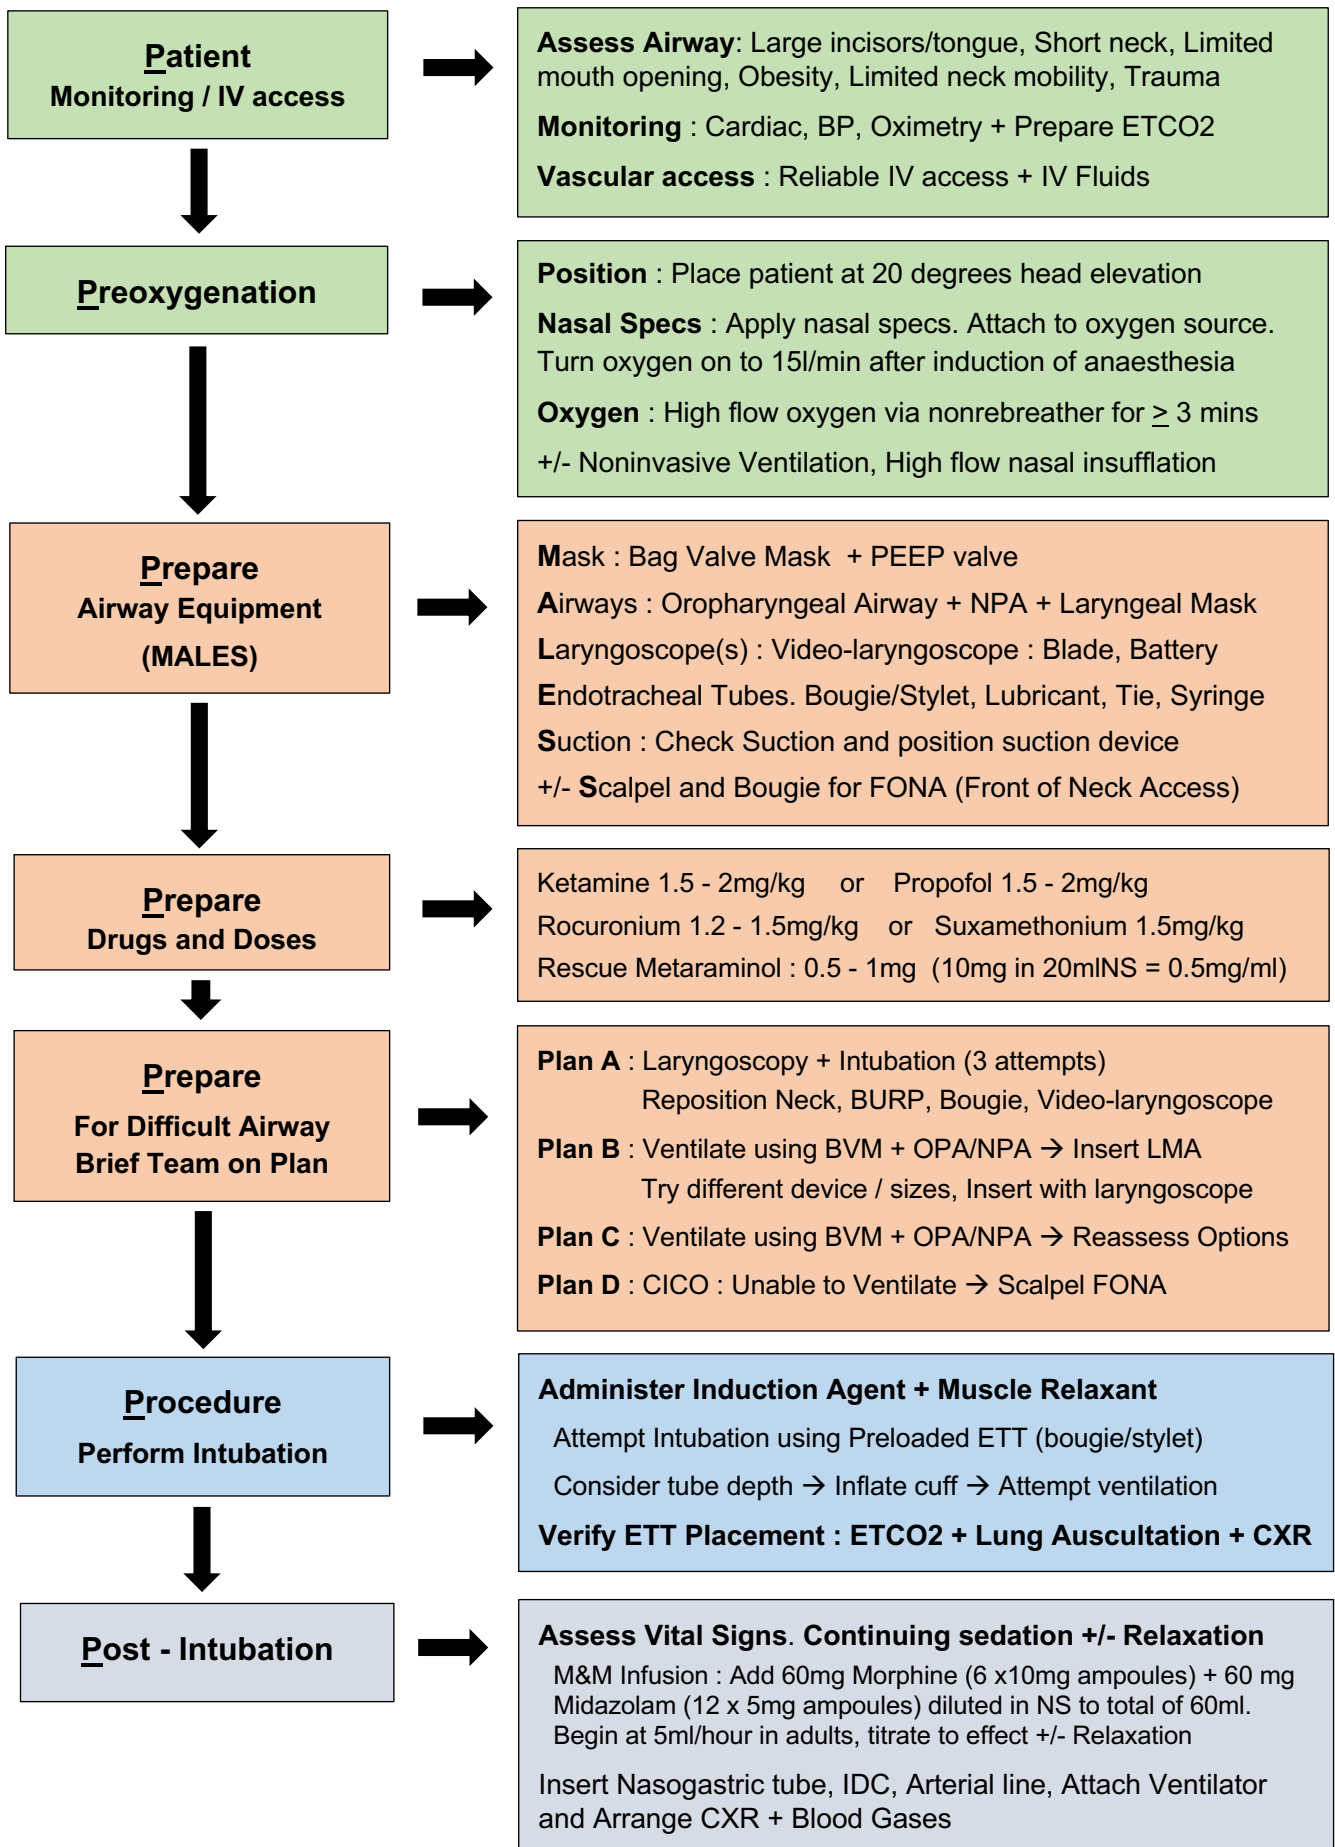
Patient
Monitoring / IV access

Assess Airway: Large incisors/tongue, Short neck, Limited mouth opening, Obesity, Limited neck mobility, Trauma

Monitoring : Cardiac, BP, Oximetry + Prepare ETCO2

Vascular access : Reliable IV access + IV Fluids

Preoxygenation

Position : Place patient at 20 degrees head elevation

Nasal Specs : Apply nasal specs. Attach to oxygen source. Turn oxygen on to 15l/min after induction of anaesthesia

Oxygen : High flow oxygen via nonrebreather for $\geq$ 3 mins

+/- Noninvasive Ventilation, High flow nasal insufflation

Prepare
Airway Equipment
(MALES)

Mask : Bag Valve Mask + PEEP valve

Airways : Oropharyngeal Airway + NPA + Laryngeal Mask

Laryngoscope(s) : Video-laryngoscope : Blade, Battery

Endotracheal Tubes. Bougie/Stylet, Lubricant, Tie, Syringe

Suction : Check Suction and position suction device

+/- Scalpel and Bougie for FONA (Front of Neck Access)

Prepare
Drugs and Doses

Ketamine 1.5 - 2mg/kg or Propofol 1.5 - 2mg/kg

Rocuronium 1.2 - 1.5mg/kg or Suxamethonium 1.5mg/kg

Rescue Metaraminol : 0.5 - 1mg (10mg in 20mlNS = 0.5mg/ml)

Prepare
For Difficult Airway
Brief Team on Plan

Plan A : Laryngoscopy + Intubation (3 attempts)
Reposition Neck, BURP, Bougie, Video-laryngoscope

Plan B : Ventilate using BVM + OPA/NPA → Insert LMA
Try different device / sizes, Insert with laryngoscope

Plan C : Ventilate using BVM + OPA/NPA → Reassess Options

Plan D : CICO : Unable to Ventilate → Scalpel FONA

Procedure
Perform Intubation

Administer Induction Agent + Muscle Relaxant

Attempt Intubation using Preloaded ETT (bougie/stylet)

Consider tube depth → Inflate cuff → Attempt ventilation

Verify ETT Placement : ETCO2 + Lung Auscultation + CXR

Post - Intubation

Assess Vital Signs. Continuing sedation +/- Relaxation

M&M Infusion : Add 60mg Morphine (6 x10mg ampoules) + 60 mg Midazolam (12 x 5mg ampoules) diluted in NS to total of 60ml. Begin at 5ml/hour in adults, titrate to effect +/- Relaxation

Insert Nasogastric tube, IDC, Arterial line, Attach Ventilator and Arrange CXR + Blood Gases